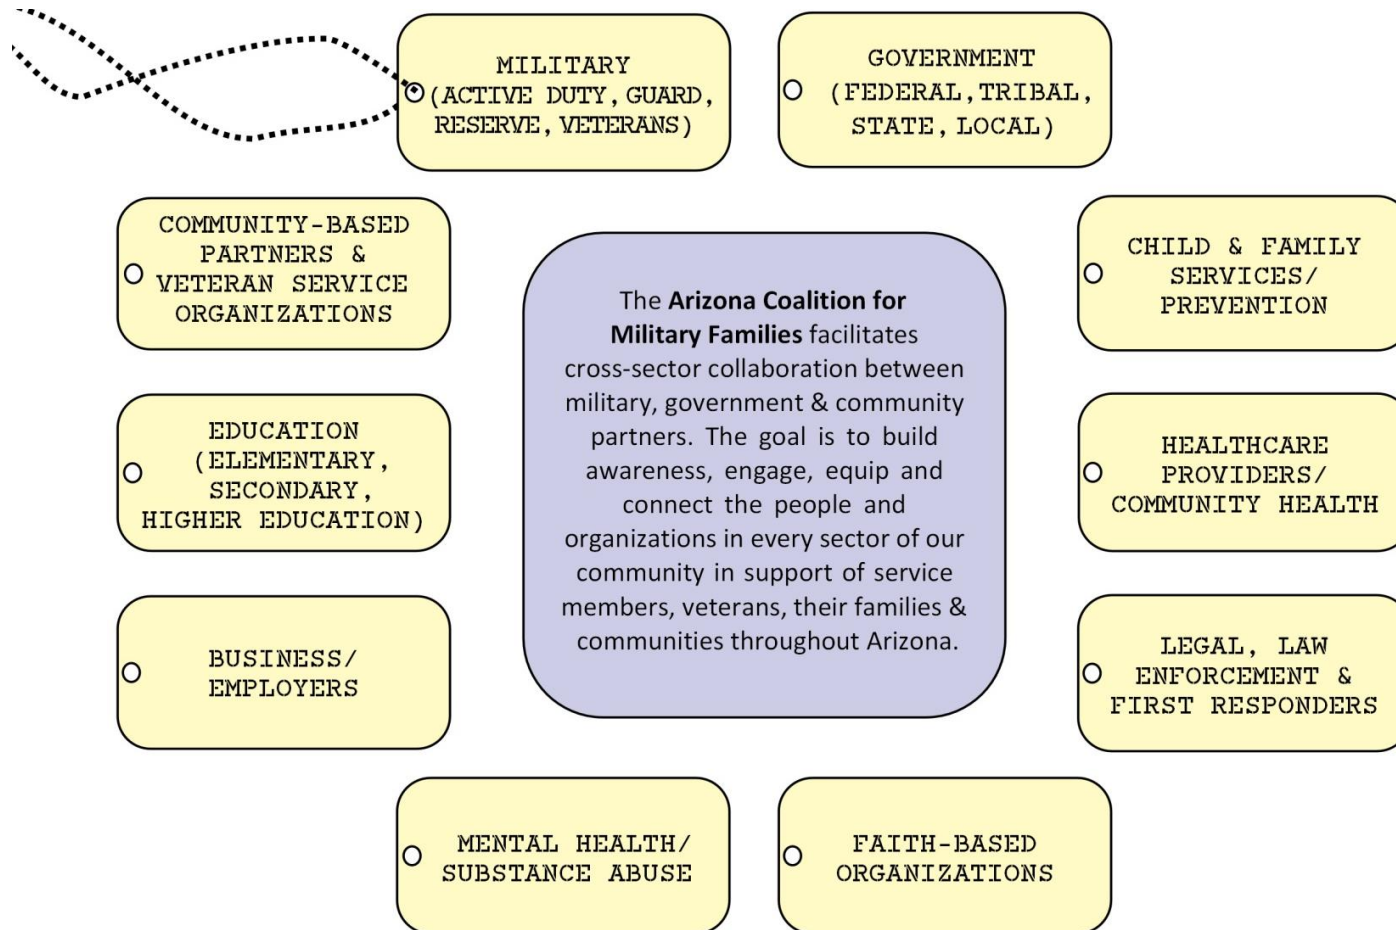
MILITARY (ACTIVE DUTY, GUARD, RESERVE, VETERANS)

GOVERNMENT (FEDERAL, TRIBAL, STATE, LOCAL)

COMMUNITY-BASED PARTNERS & VETERAN SERVICE ORGANIZATIONS

The **Arizona Coalition for Military Families** facilitates cross-sector collaboration between military, government & community partners. The goal is to build awareness, engage, equip and connect the people and organizations in every sector of our community in support of service members, veterans, their families & communities throughout Arizona.

CHILD & FAMILY SERVICES/ PREVENTION

EDUCATION (ELEMENTARY, SECONDARY, HIGHER EDUCATION)

HEALTHCARE PROVIDERS/ COMMUNITY HEALTH

BUSINESS/ EMPLOYERS

LEGAL, LAW ENFORCEMENT & FIRST RESPONDERS

MENTAL HEALTH/ SUBSTANCE ABUSE

FAITH-BASED ORGANIZATIONS